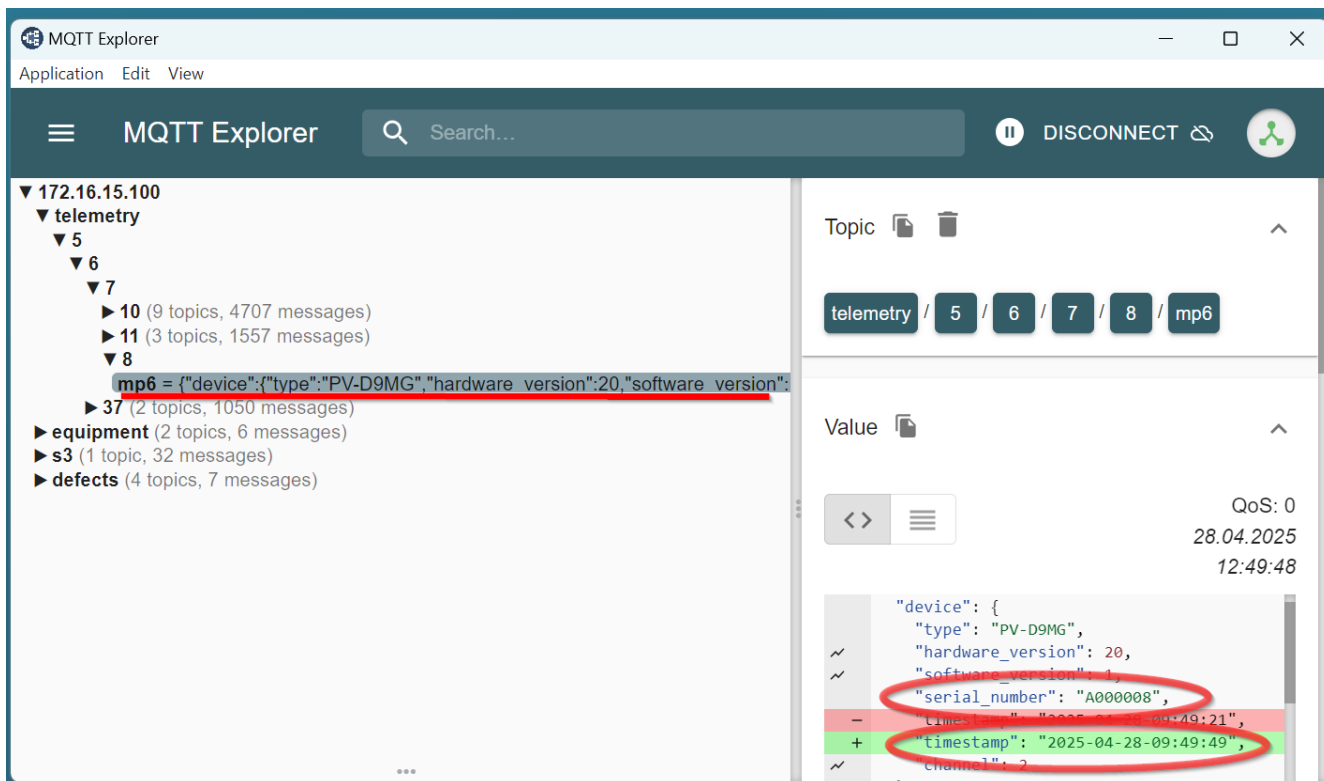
MQTT Explorer
Application Edit View
MQTT Explorer
Search...
DISCONNECT

▼ 172.16.15.100
▼ telemetry
▼ 5
▼ 6
▼ 7
▶ 10 (9 topics, 4707 messages)
▶ 11 (3 topics, 1557 messages)
▼ 8
mp6 = {"device":{"type":"PV-D9MG","hardware_version":20,"software_version":
▶ 37 (2 topics, 1050 messages)
▶ equipment (2 topics, 6 messages)
▶ s3 (1 topic, 32 messages)
▶ defects (4 topics, 7 messages)

Topic
telemetry / 5 / 6 / 7 / 8 / mp6

Value
QoS: 0
28.04.2025
12:49:48

"device": {
"type": "PV-D9MG",
"hardware_version": 20,
"software_version": 1,
"serial_number": "A000008",
- "timestamp": "2025-04-28-09:49:21",
+ "timestamp": "2025-04-28-09:49:49",
"channel": 2